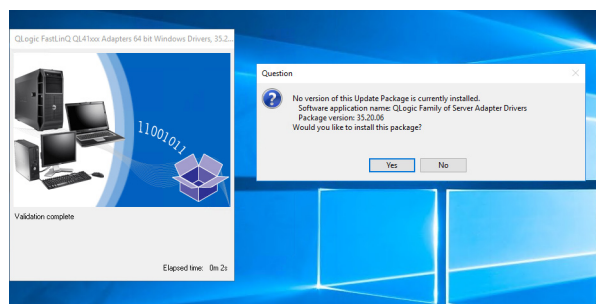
QLogic FastLinQ QL41xxx Adapters 64 bit Windows Drivers, 35.2...

11001011

Validation complete

Elapsed time: 0m 2s

Question

No version of this Update Package is currently installed.
Software application name: QLogic Family of Server Adapter Drivers
Package version: 35.20.06
Would you like to install this package?

Yes

No